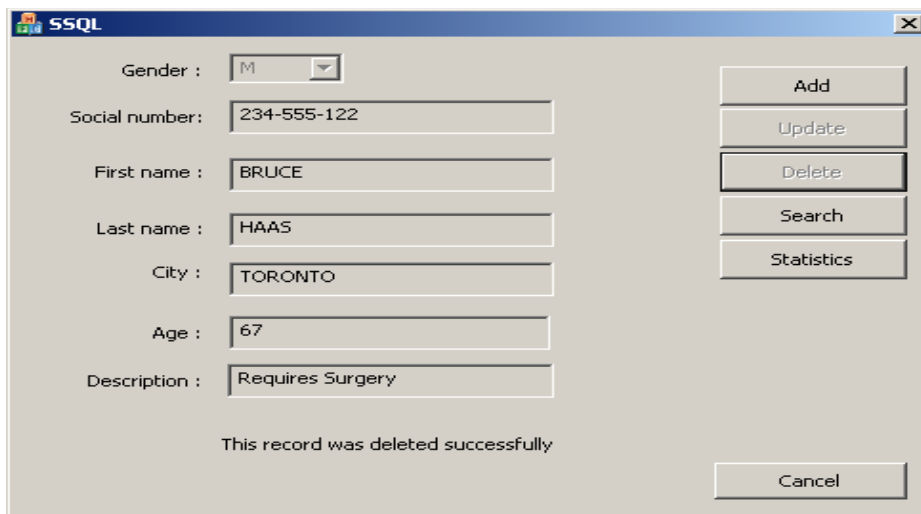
SSQL

Gender : M

Social number: 234-555-122

First name : BRUCE

Last name : HAAS

City : TORONTO

Age : 67

Description : Requires Surgery

This record was deleted successfully

Add

Update

Delete

Search

Statistics

Cancel